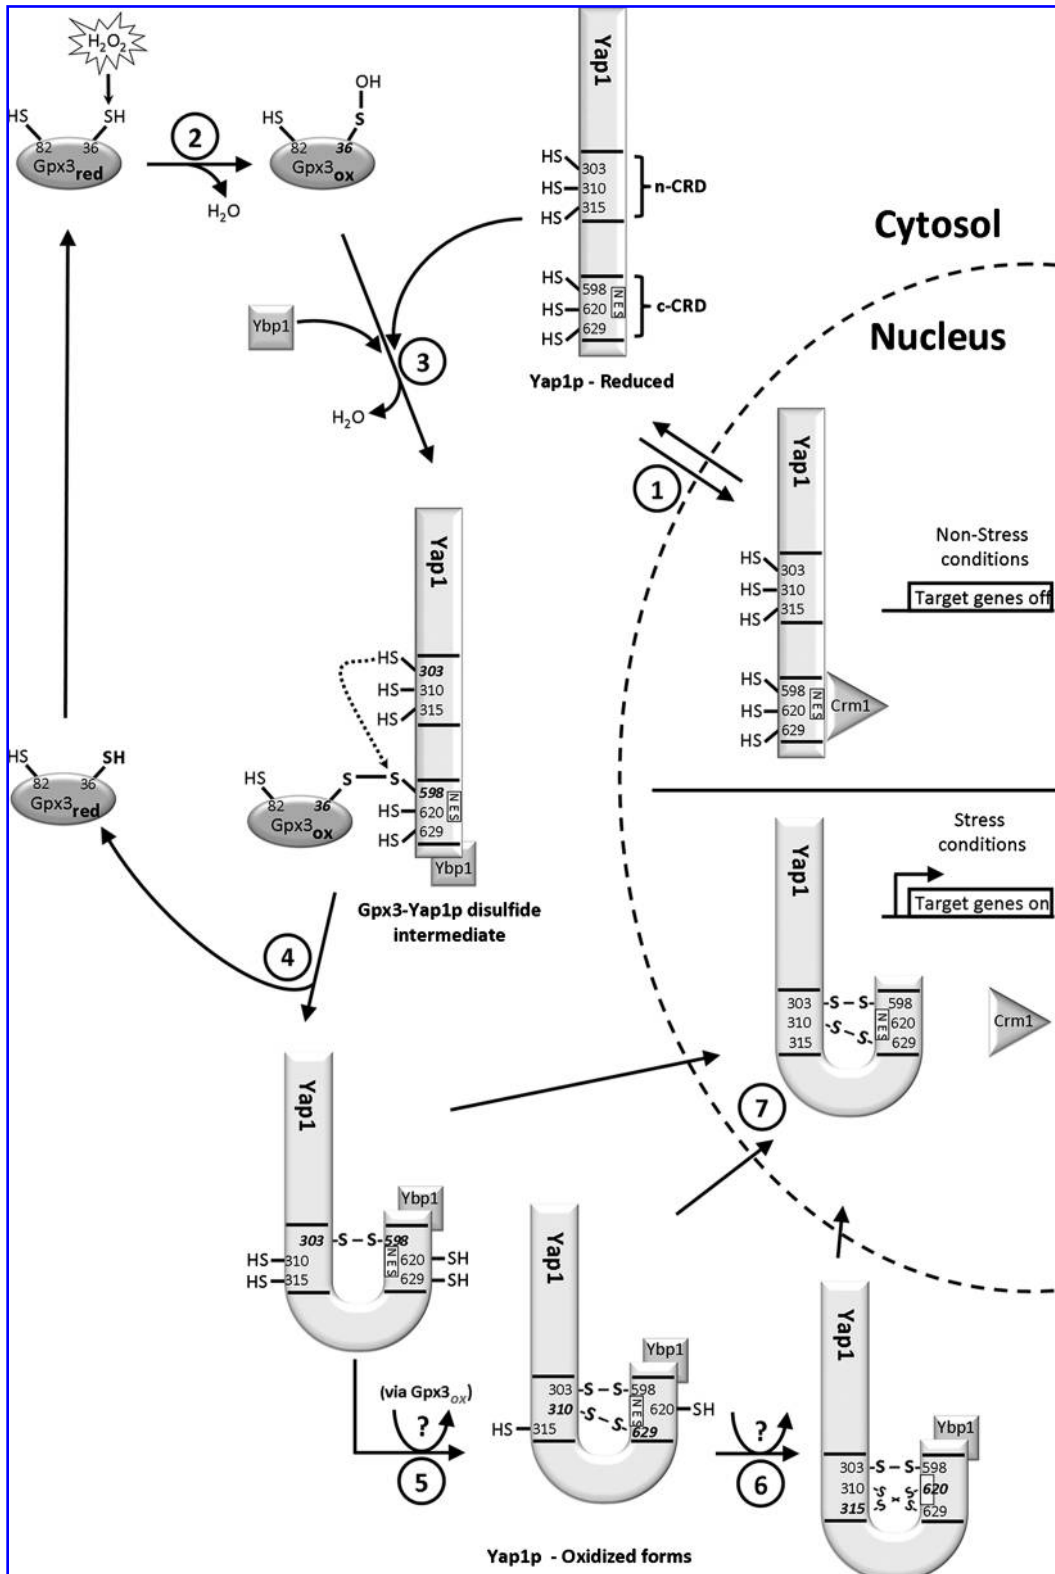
$H_2O_2$

HS SH
82 36
Gpx3$_{red}$

2

HS OH
S
82 36
Gpx3$_{ox}$

$H_2O$

Yap1

HS 303
HS 310
HS 315
n-CRD

HS 598
HS 620 NES
HS 629
c-CRD

Yap1p - Reduced

Cytosol

Nucleus

Ybp1

3

$H_2O$

1

Yap1
HS 303
HS 310
HS 315
HS 598
HS 620 NES
HS 629
Crm1

Non-Stress conditions

Target genes off

Yap1
HS 303
HS 310
HS 315
S 598
HS 620 NES
HS 629
Ybp1

HS SH
82 36
Gpx3$_{red}$

HS S
82 36
Gpx3$_{ox}$

Gpx3-Yap1p disulfide intermediate

Stress conditions

Target genes on

Yap1
303 -S – S- 598
310 -S – S- 620 NES
315 629

Crm1

4

Yap1
Ybp1
303 -S – S- 598
HS 310 620 SH
HS 315 NES 629 SH

7

Yap1
Ybp1
303 -S – S- 598
310 -S – S- 629
620 SH
HS 315 NES

(via Gpx3$_{ox}$)
?
5

?
6

Yap1
Ybp1
303 -S – S- 598
310 S S 620
315 629

Yap1p - Oxidized forms